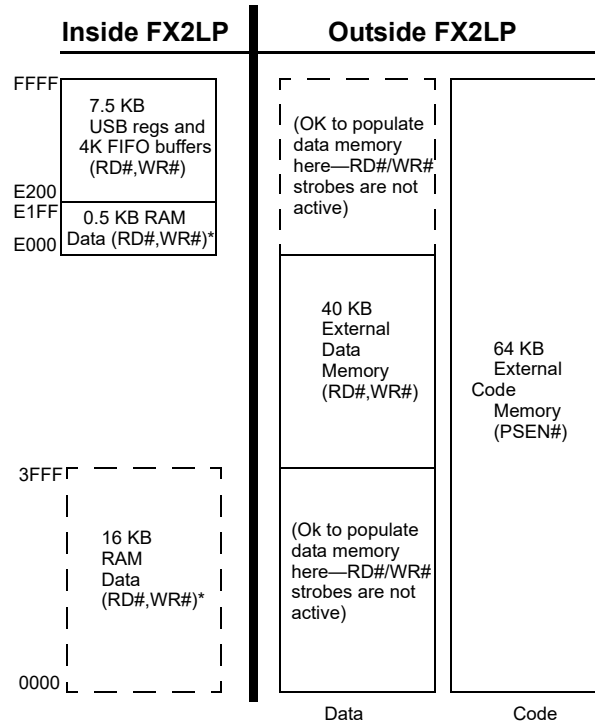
Inside FX2LP

Outside FX2LP

FFFF

7.5 KB USB regs and 4K FIFO buffers (RD#,WR#)

E200

E1FF

0.5 KB RAM Data (RD#,WR#)*

E000

(OK to populate data memory here—RD#/WR# strobes are not active)

40 KB External Data Memory (RD#,WR#)

64 KB External Code Memory (PSEN#)

3FFF

16 KB RAM Data (RD#,WR#)*

(Ok to populate data memory here—RD#/WR# strobes are not active)

0000

Data

Code